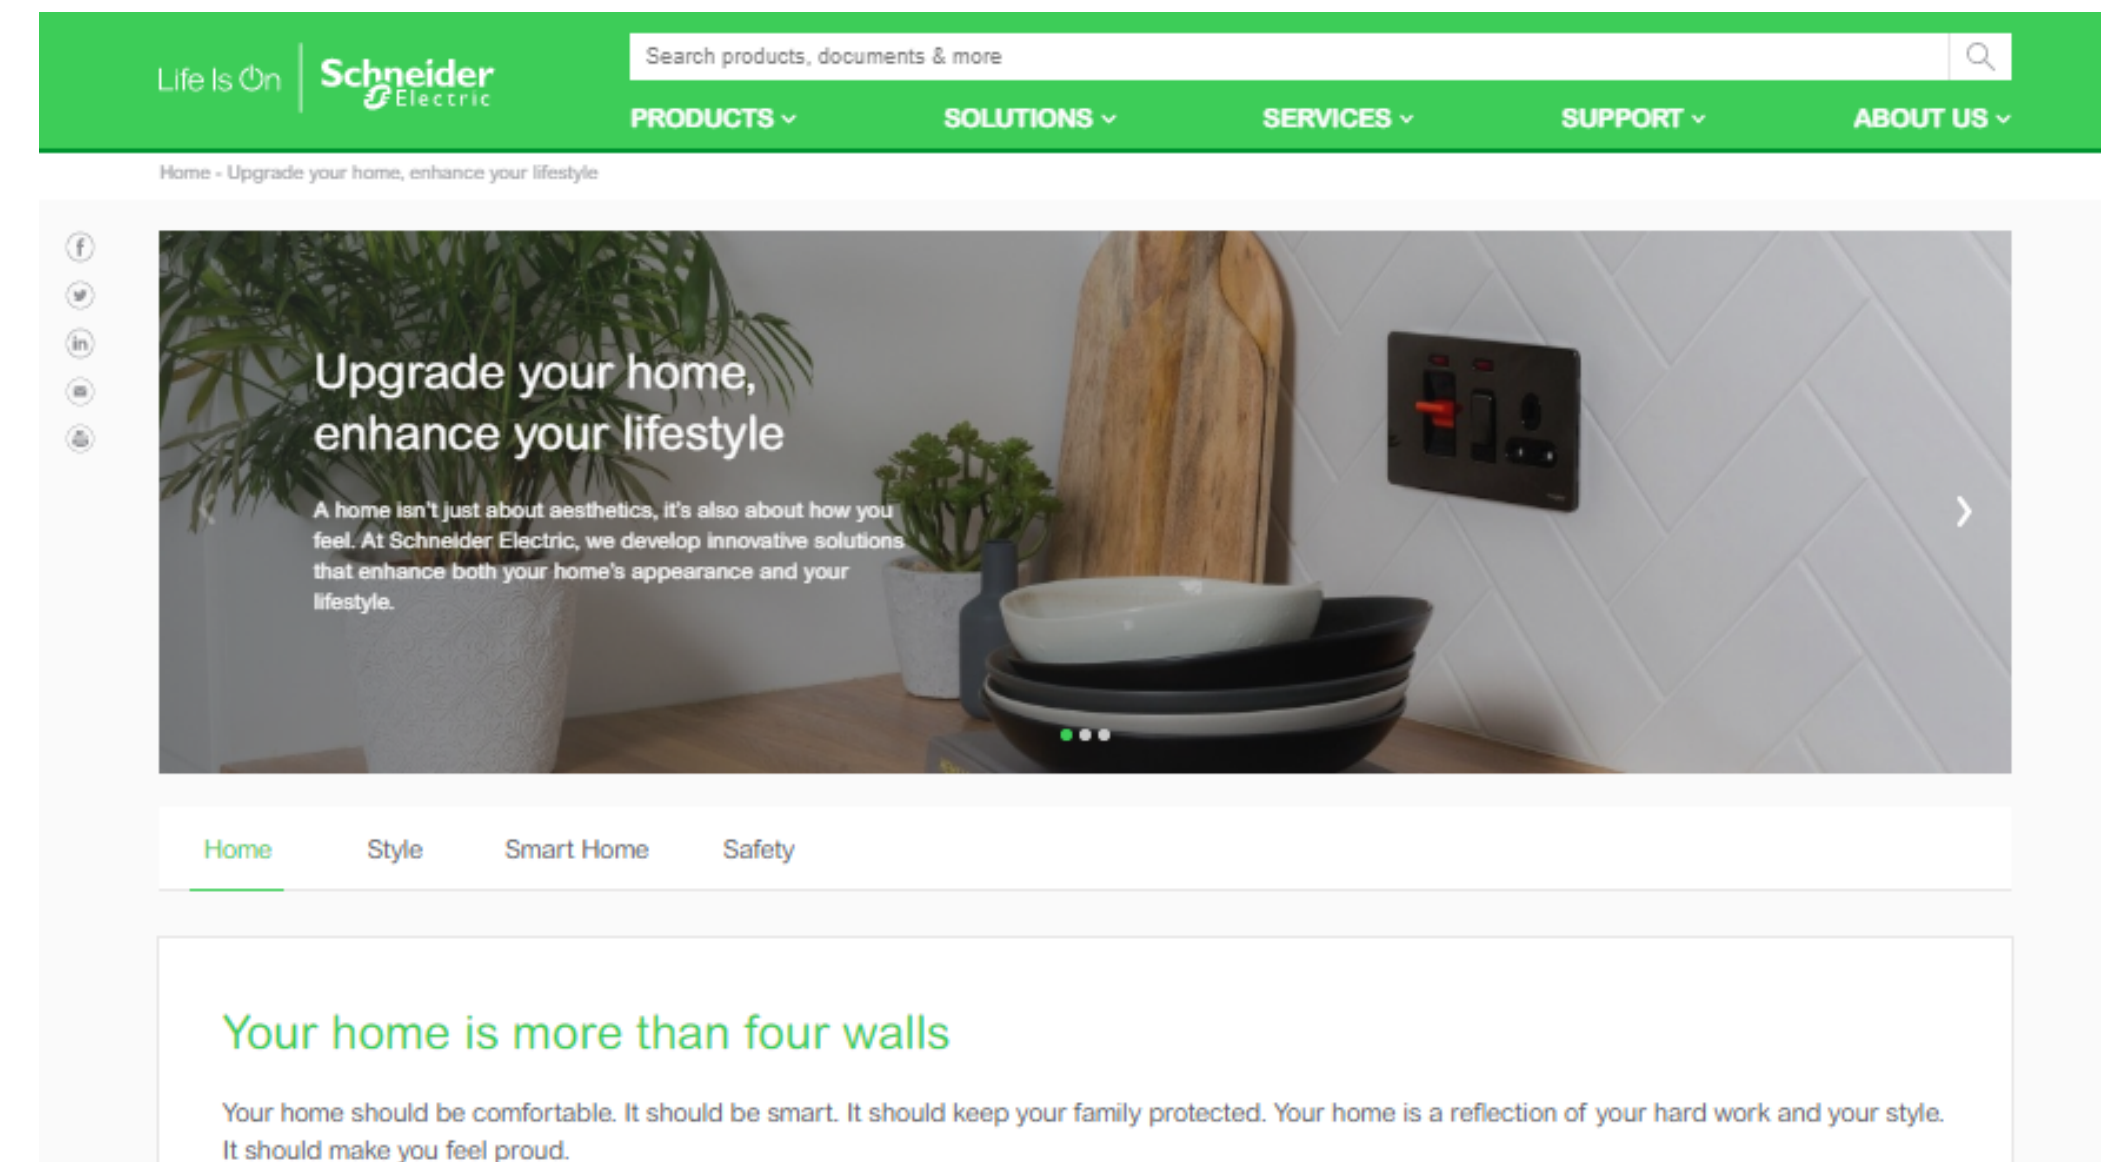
Life Is On | Schneider Electric

Search products, documents & more

PRODUCTS SOLUTIONS SERVICES SUPPORT ABOUT US

Home - Upgrade your home, enhance your lifestyle

Upgrade your home, enhance your lifestyle

A home isn't just about aesthetics, it's also about how you feel. At Schneider Electric, we develop innovative solutions that enhance both your home's appearance and your lifestyle.

Home Style Smart Home Safety

Your home is more than four walls

Your home should be comfortable. It should be smart. It should keep your family protected. Your home is a reflection of your hard work and your style. It should make you feel proud.